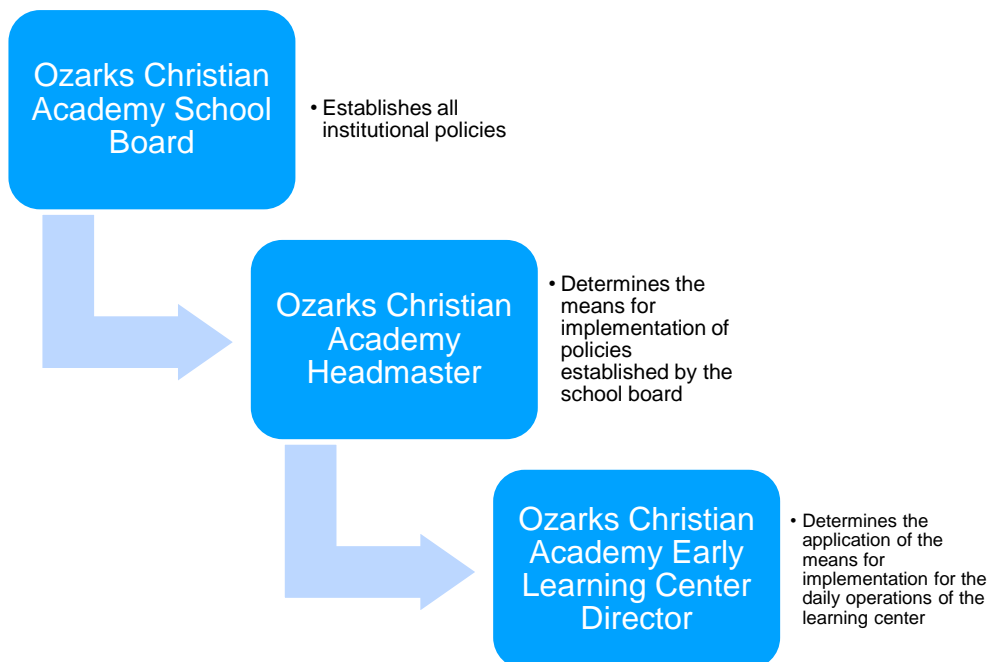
Ozarks Christian Academy School Board

• Establishes all institutional policies

Ozarks Christian Academy Headmaster

• Determines the means for implementation of policies established by the school board

Ozarks Christian Academy Early Learning Center Director

• Determines the application of the means for implementation for the daily operations of the learning center